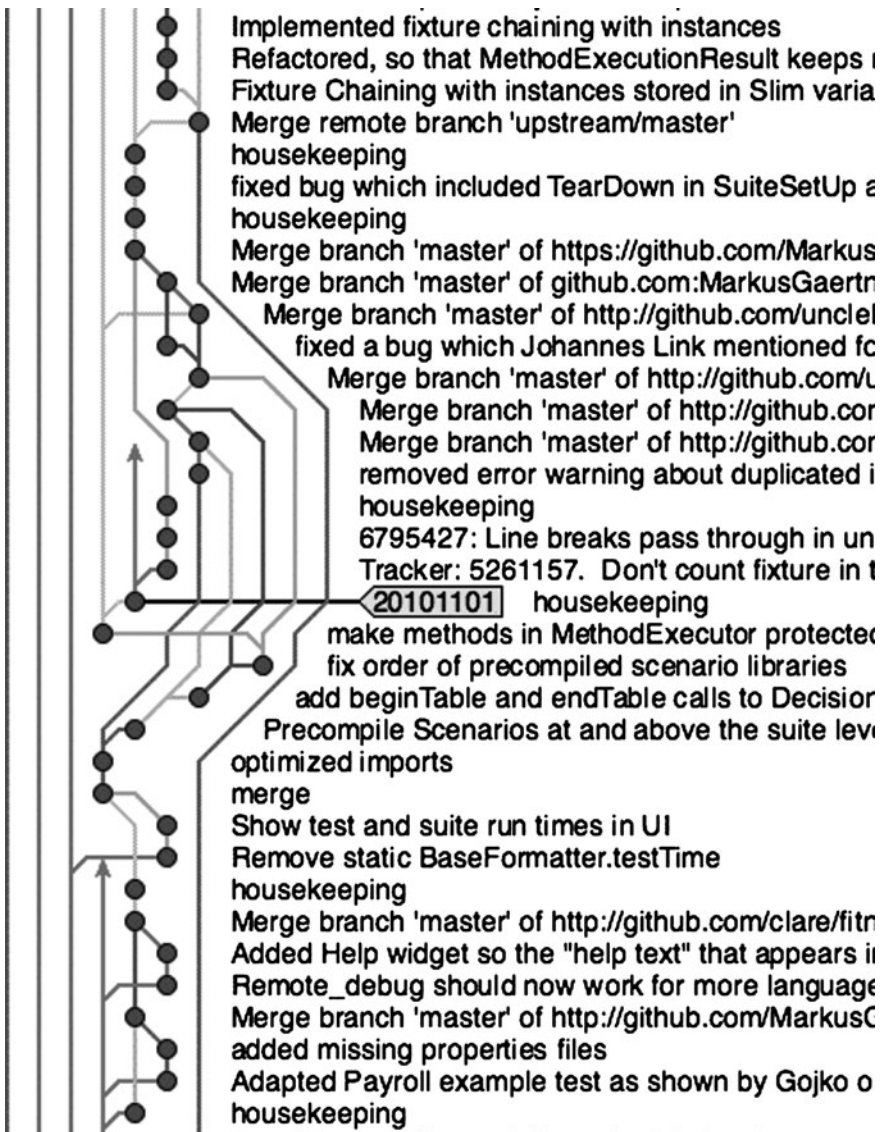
Implemented fixture chaining with instances
Refactored, so that MethodExecutionResult keeps r
Fixture Chaining with instances stored in Slim varia
Merge remote branch 'upstream/master'
housekeeping
fixed bug which included TearDown in SuiteSetUp a
housekeeping
Merge branch 'master' of https://github.com/Markus
Merge branch 'master' of github.com:MarkusGaertn
Merge branch 'master' of http://github.com/uncleI
fixed a bug which Johannes Link mentioned fo
Merge branch 'master' of http://github.com/u
Merge branch 'master' of http://github.com
Merge branch 'master' of http://github.com
removed error warning about duplicated i
housekeeping
6795427: Line breaks pass through in un
Tracker: 5261157. Don't count fixture in t
20101101 housekeeping
make methods in MethodExecutor protectec
fix order of precompiled scenario libraries
add beginTable and endTable calls to Decision
Precompile Scenarios at and above the suite leve
optimized imports
merge
Show test and suite run times in UI
Remove static BaseFormatter.testTime
housekeeping
Merge branch 'master' of http://github.com/clare/fitn
Added Help widget so the "help text" that appears ir
Remote_debug should now work for more language
Merge branch 'master' of http://github.com/MarkusG
added missing properties files
Adapted Payroll example test as shown by Gojko o
housekeeping